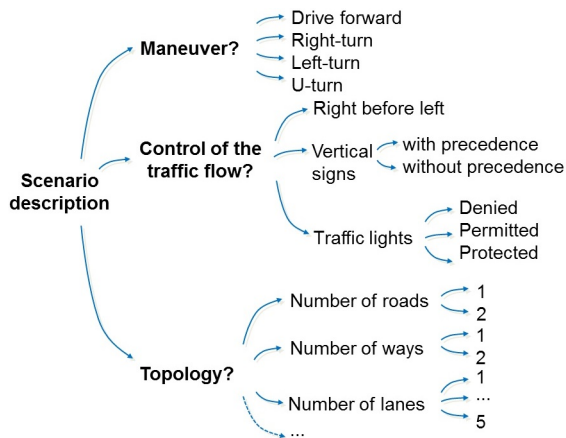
Scenario description

Maneuver?
Drive forward
Right-turn
Left-turn
U-turn

Control of the traffic flow?
Right before left
Vertical signs
with precedence
without precedence
Traffic lights
Denied
Permitted
Protected

Topology?
Number of roads
1
2
Number of ways
1
2
Number of lanes
1
...
5
...